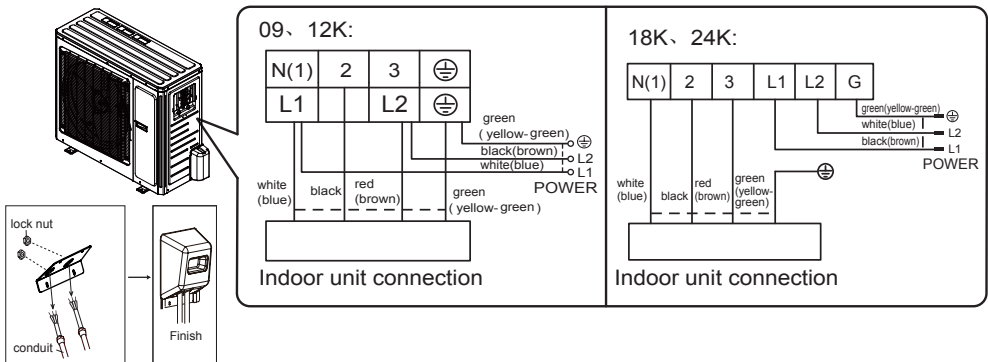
09、12K:

| N(1) | 2 | 3 | ⏚ |
|---|---|---|---|
| L1 | | L2 | ⏚ |

green ( yellow-green) ⏚
black(brown) L2
white(blue) L1
POWER

white (blue)
black
red (brown)
green ( yellow- green )

Indoor unit connection

18K、24K:

| N(1) | 2 | 3 | L1 | L2 | G |
|---|---|---|---|---|---|

green(yellow-green) ⏚
white(blue) L2
black(brown) L1
POWER

white (blue)
black
red (brown)
green (yellow-green)
⏚

Indoor unit connection

lock nut
conduit
Finish